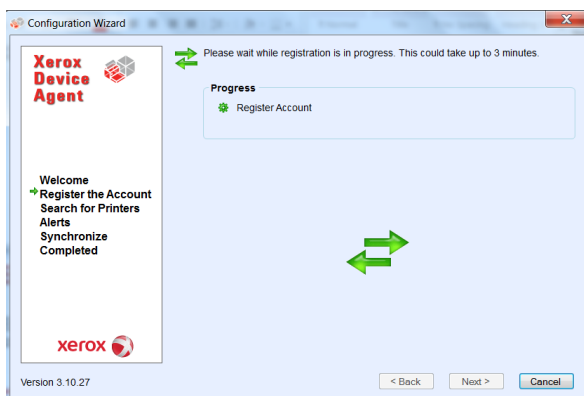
Configuration Wizard

Xerox Device Agent

Please wait while registration is in progress. This could take up to 3 minutes.

Progress

Register Account

Welcome
Register the Account
Search for Printers
Alerts
Synchronize
Completed

xerox

Version 3.10.27

< Back

Next >

Cancel